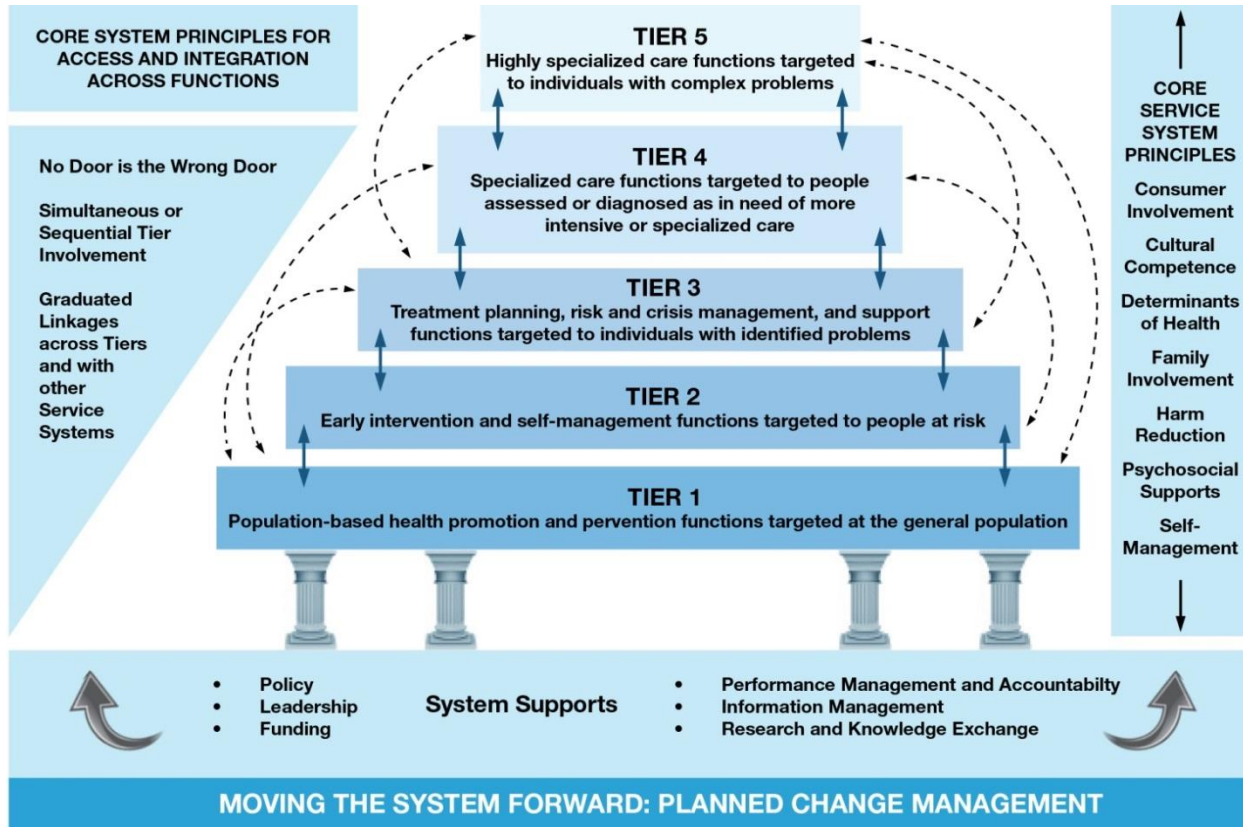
CORE SYSTEM PRINCIPLES FOR ACCESS AND INTEGRATION ACROSS FUNCTIONS

No Door is the Wrong Door

Simultaneous or Sequential Tier Involvement

Graduated Linkages across Tiers and with other Service Systems

TIER 5
Highly specialized care functions targeted to individuals with complex problems

TIER 4
Specialized care functions targeted to people assessed or diagnosed as in need of more intensive or specialized care

TIER 3
Treatment planning, risk and crisis management, and support functions targeted to individuals with identified problems

TIER 2
Early intervention and self-management functions targeted to people at risk

TIER 1
Population-based health promotion and pervention functions targeted at the general population

CORE SERVICE SYSTEM PRINCIPLES

Consumer Involvement

Cultural Competence

Determinants of Health

Family Involvement

Harm Reduction

Psychosocial Supports

Self-Management

- Policy
- Leadership
- Funding

System Supports

- Performance Management and Accountabilty
- Information Management
- Research and Knowledge Exchange

MOVING THE SYSTEM FORWARD: PLANNED CHANGE MANAGEMENT